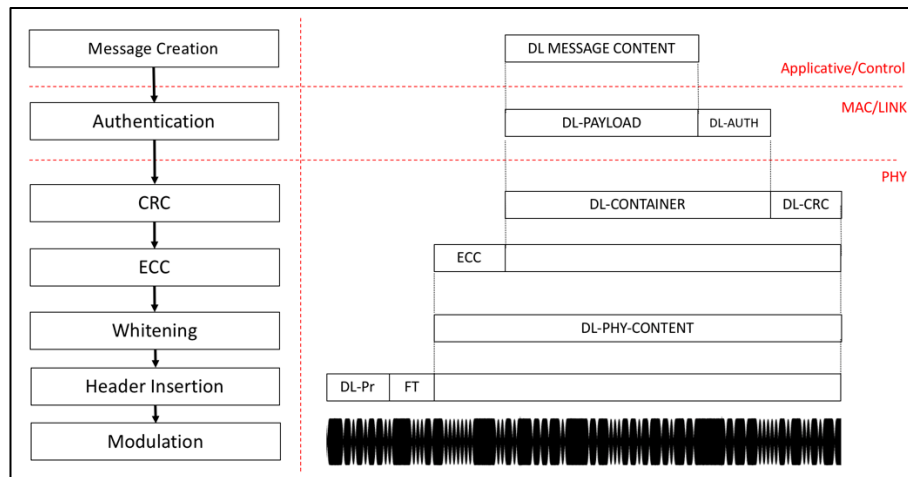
Message Creation

Authentication

CRC

ECC

Whitening

Header Insertion

Modulation

DL MESSAGE CONTENT

Applicative/Control

MAC/LINK

DL-PAYLOAD

DL-AUTH

PHY

DL-CONTAINER

DL-CRC

ECC

DL-PHY-CONTENT

DL-Pr

FT